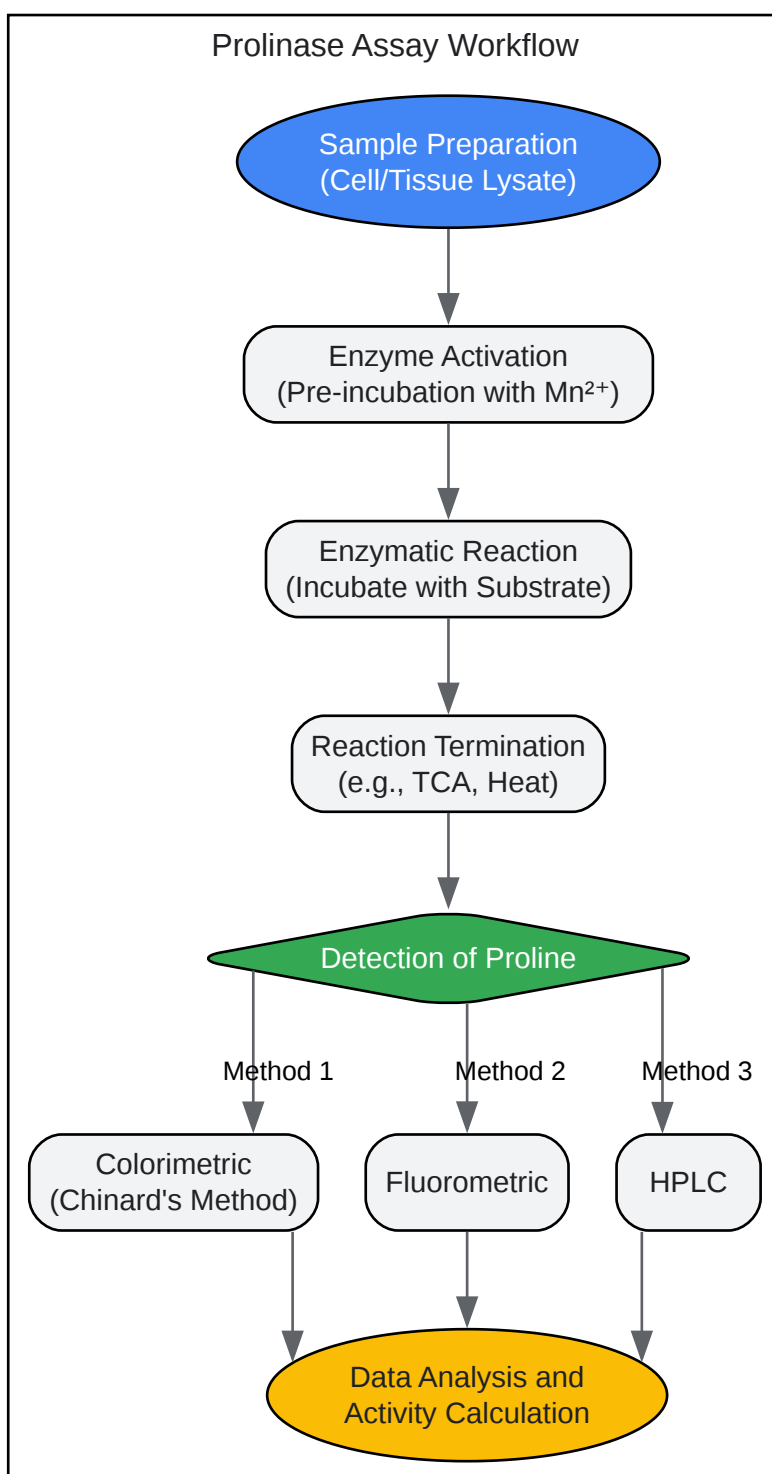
Prolinase Assay Workflow

Sample Preparation
(Cell/Tissue Lysate)

Enzyme Activation
(Pre-incubation with $Mn^{2+}$)

Enzymatic Reaction
(Incubate with Substrate)

Reaction Termination
(e.g., TCA, Heat)

Detection of Proline

Method 1

Method 2

Method 3

Colorimetric
(Chinard's Method)

Fluorometric

HPLC

Data Analysis and
Activity Calculation